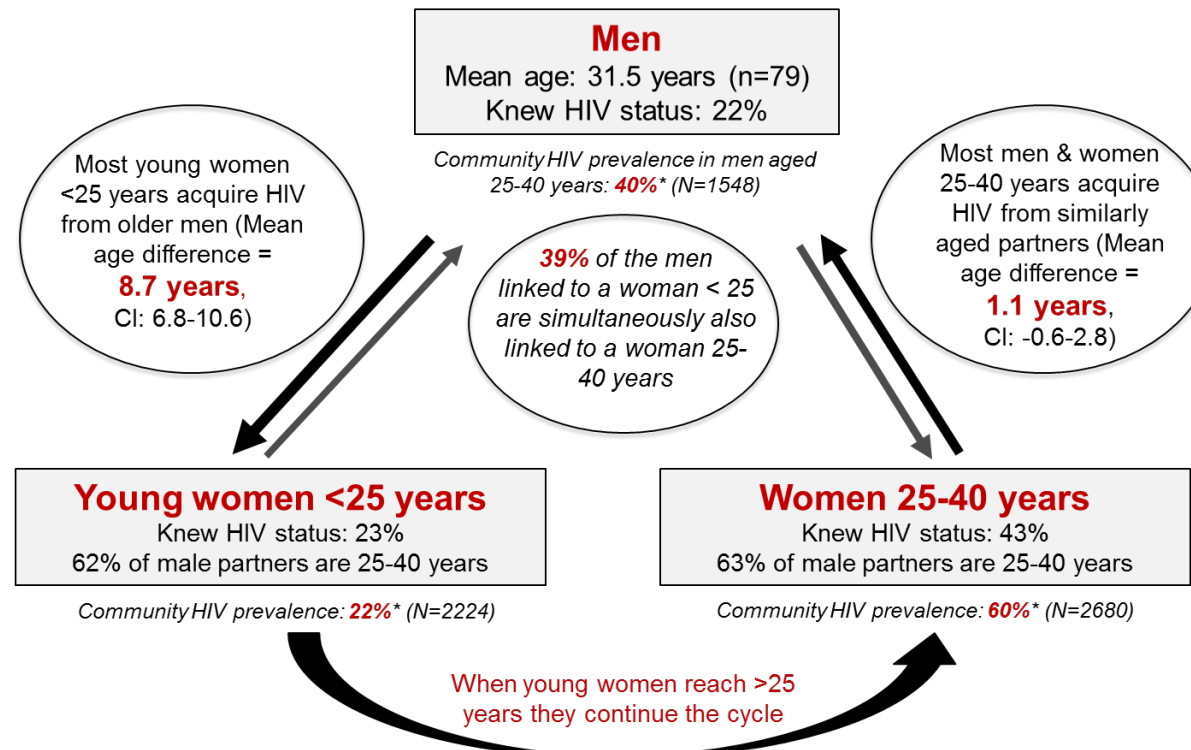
Men
Mean age: 31.5 years (n=79)
Knew HIV status: 22%

Community HIV prevalence in men aged 25-40 years: 40%* (N=1548)

Most young women <25 years acquire HIV from older men (Mean age difference = 8.7 years, CI: 6.8-10.6)

39% of the men linked to a woman < 25 are simultaneously also linked to a woman 25-40 years

Most men & women 25-40 years acquire HIV from similarly aged partners (Mean age difference = 1.1 years, CI: -0.6-2.8)

Young women <25 years
Knew HIV status: 23%
62% of male partners are 25-40 years

Community HIV prevalence: 22%* (N=2224)

Women 25-40 years
Knew HIV status: 43%
63% of male partners are 25-40 years

Community HIV prevalence: 60%* (N=2680)

When young women reach >25 years they continue the cycle